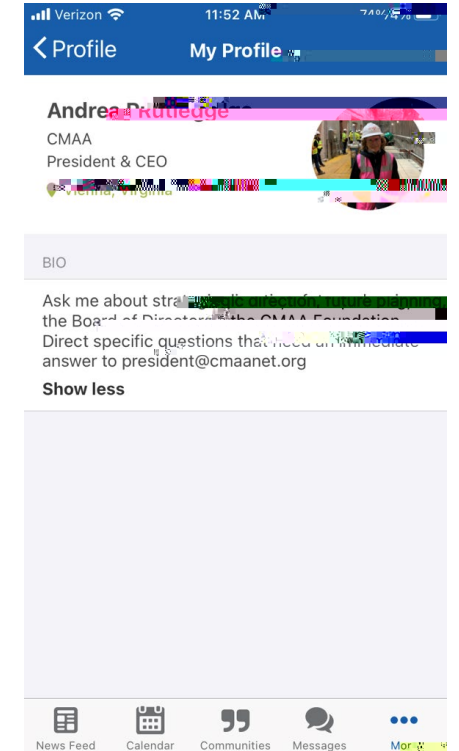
Verizon 11:52 AM 74%

Profile My Profile

Andrea P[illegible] Rutledge
CMAA
President & CEO
Vienna, Virginia

BIO

Ask me about stra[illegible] direction, future planning, the Board of Directors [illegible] the CMAA Foundation. Direct specific questions that need an immediate answer to president@cmaanet.org

Show less

News Feed Calendar Communities Messages More